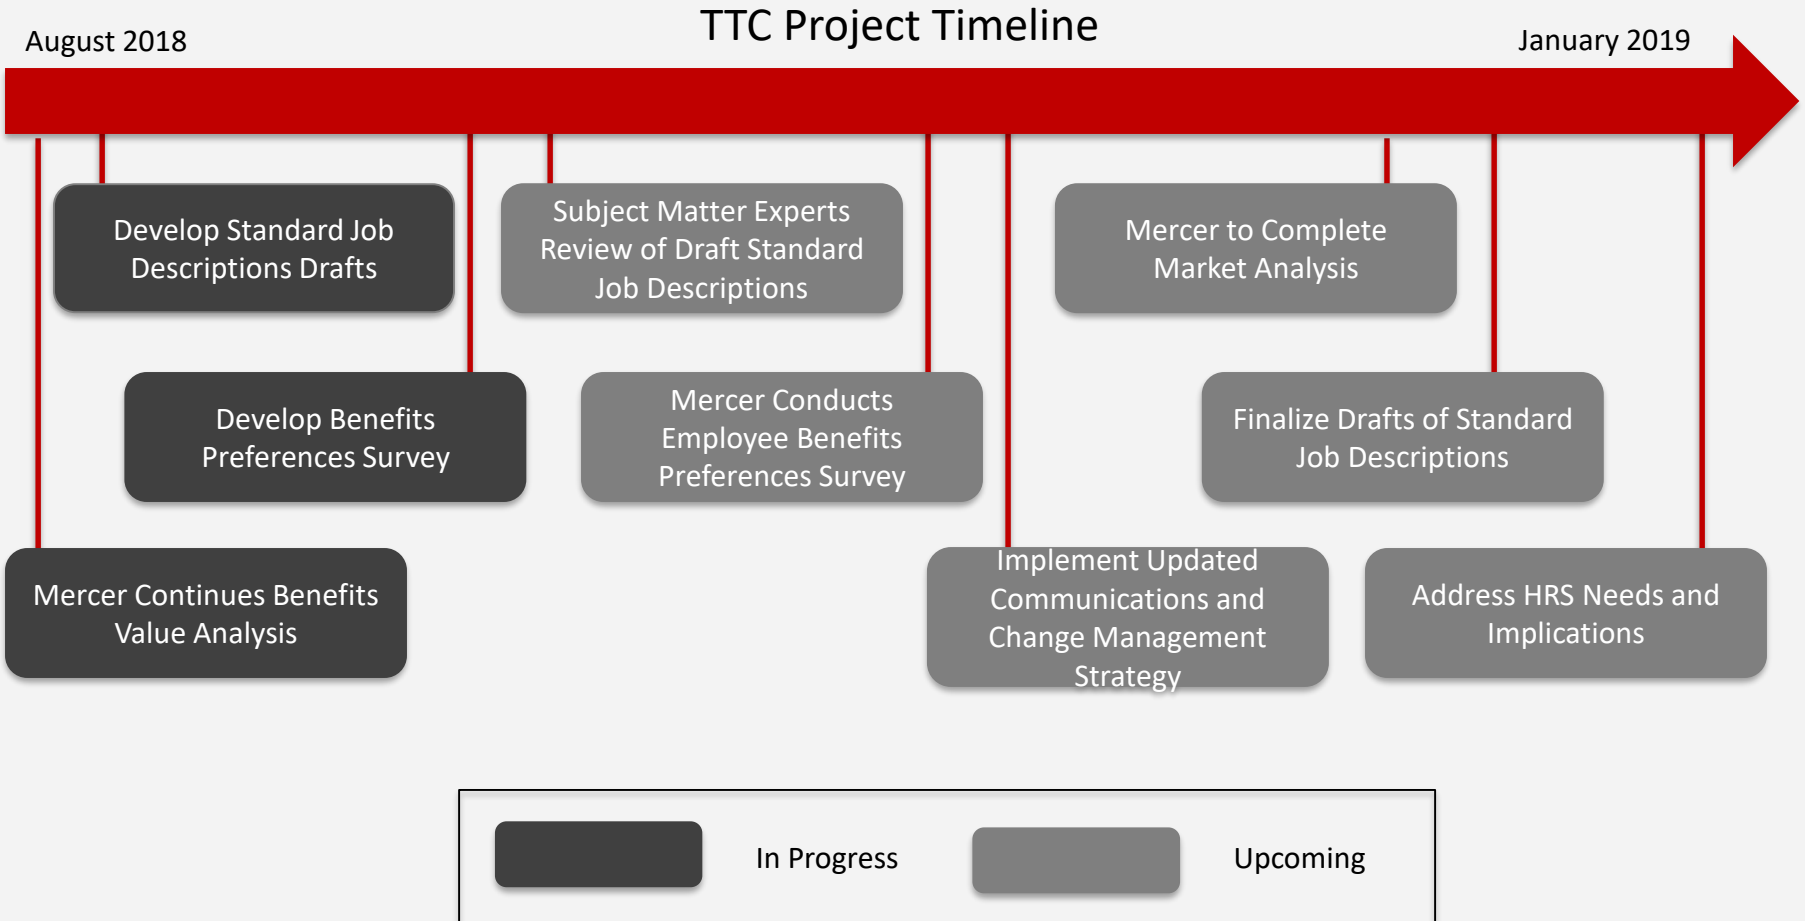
TTC Project Timeline

August 2018

January 2019

Develop Standard Job Descriptions Drafts

Subject Matter Experts Review of Draft Standard Job Descriptions

Mercer to Complete Market Analysis

Develop Benefits Preferences Survey

Mercer Conducts Employee Benefits Preferences Survey

Finalize Drafts of Standard Job Descriptions

Mercer Continues Benefits Value Analysis

Implement Updated Communications and Change Management Strategy

Address HRS Needs and Implications

In Progress

Upcoming